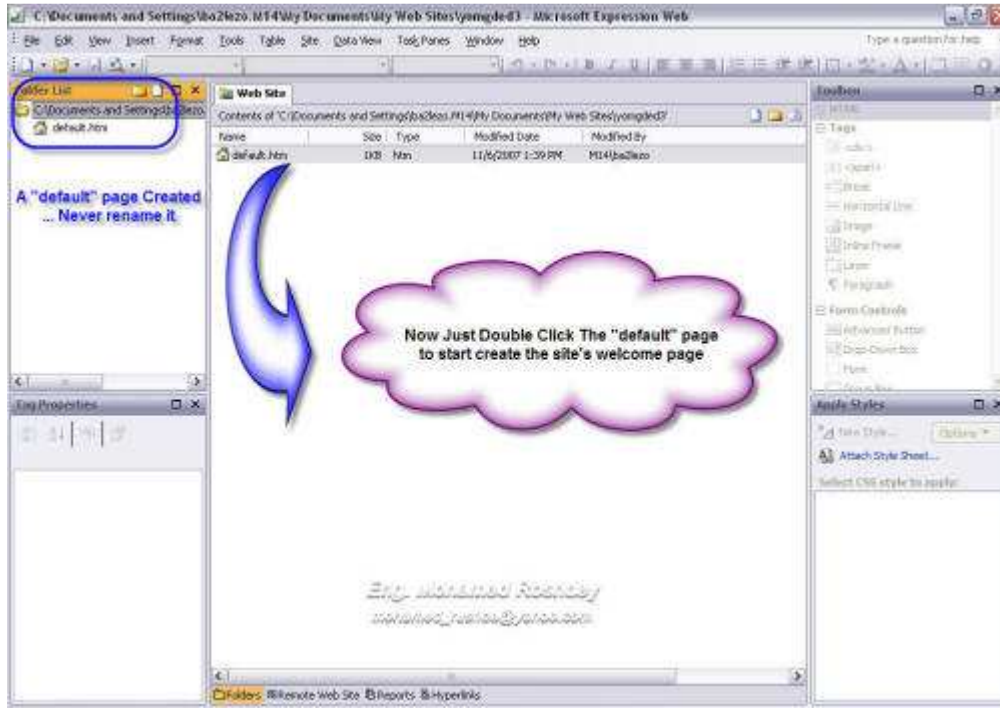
C:\Documents and Settings\ba2lezo.M14\My Documents\My Web Sites\yomgded3 - Microsoft Expression Web

File Edit View Insert Format Tools Table Site Data View Task Panes Window Help

Type a question for help

Folder List

C:\Documents and Settings\ba2lezo

default.htm

A "default" page Created ... Never rename it.

Tag Properties

Web Site

Contents of 'C:\Documents and Settings\ba2lezo.M14\My Documents\My Web Sites\yomgded3'

| Name | Size | Type | Modified Date | Modified By |
|---|---|---|---|---|
| default.htm | 1KB | htm | 11/6/2007 1:39 PM | M14\ba2lezo |

Now Just Double Click The "default" page to start create the site's welcome page

Eng. Mohamed Roshdey

mohamed_roshdey@yahoo.com

Folders Remote Web Site Reports Hyperlinks

Toolbox

HTML

Tags

<div>

<span>

Break

Horizontal Line

Image

Inline Frame

Layer

Paragraph

Form Controls

Advanced Button

Drop-Down Box

Form

Apply Styles

New Style...

Options

Attach Style Sheet...

Select CSS style to apply: